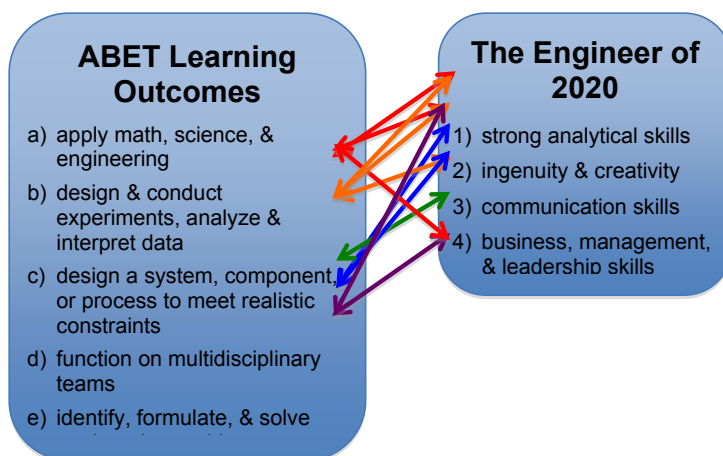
ABET Learning Outcomes

a) apply math, science, & engineering

b) design & conduct experiments, analyze & interpret data

c) design a system, component, or process to meet realistic constraints

d) function on multidisciplinary teams

e) identify, formulate, & solve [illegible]

The Engineer of 2020

1) strong analytical skills

2) ingenuity & creativity

3) communication skills

4) business, management, & leadership skills